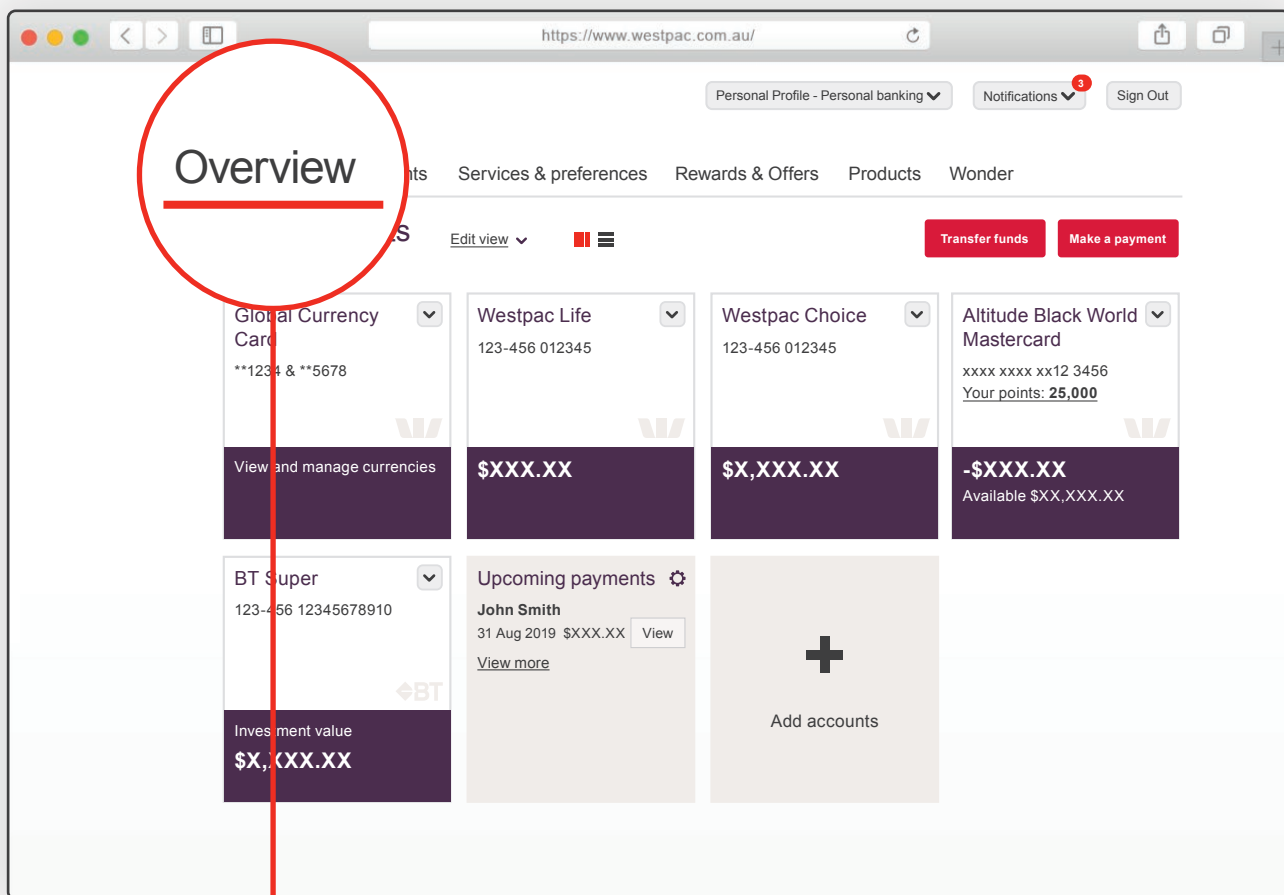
https://www.westpac.com.au/

Personal Profile - Personal banking

Notifications 3

Sign Out

Overview

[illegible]nts Services & preferences Rewards & Offers Products Wonder

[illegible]s Edit view

Transfer funds

Make a payment

Global Currency Card

**1234 & **5678

View and manage currencies

Westpac Life

123-456 012345

$XXX.XX

Westpac Choice

123-456 012345

$X,XXX.XX

Altitude Black World Mastercard

xxxx xxxx xx12 3456

Your points: 25,000

-$XXX.XX

Available $XX,XXX.XX

BT Super

123-456 12345678910

BT

Investment value

$X,XXX.XX

Upcoming payments

John Smith

31 Aug 2019 $XXX.XX View

View more

Add accounts